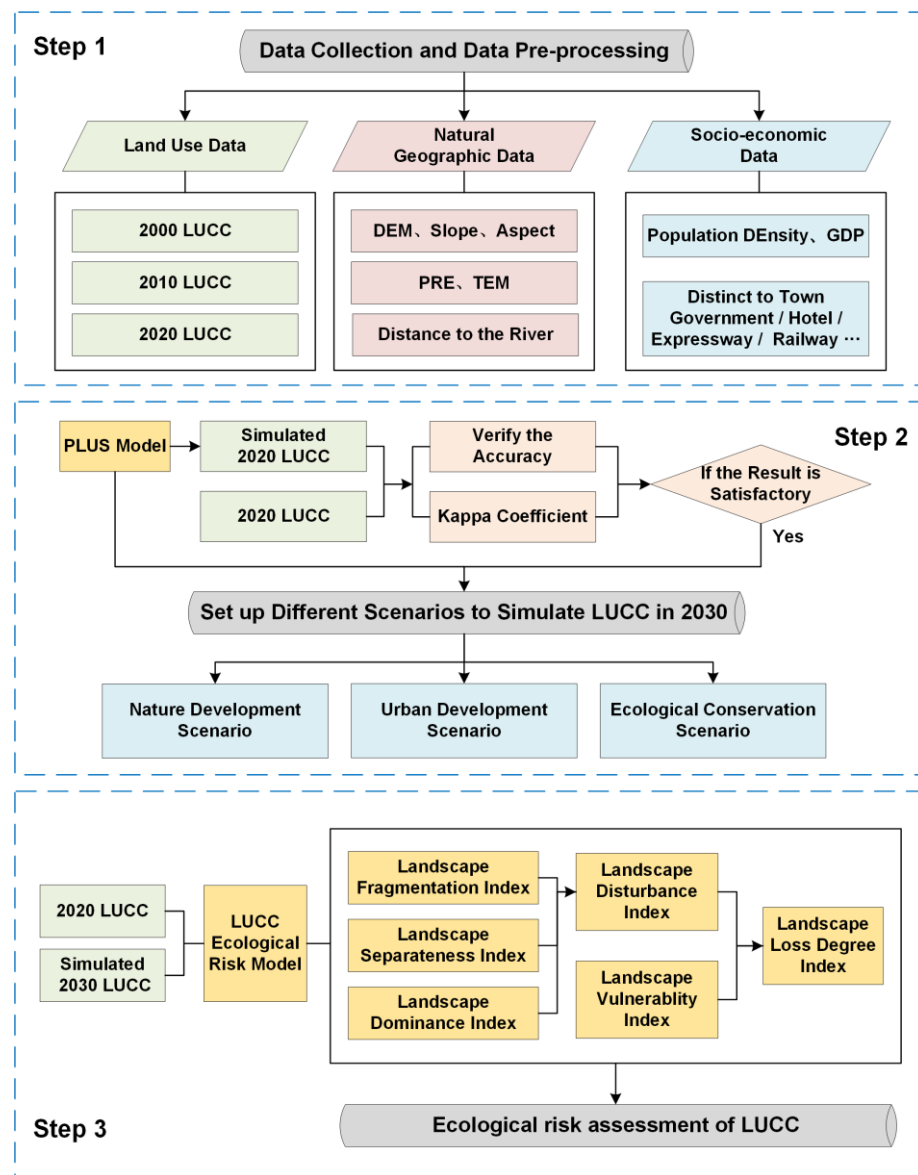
Step 1

Data Collection and Data Pre-processing

Land Use Data

Natural Geographic Data

Socio-economic Data

2000 LUCC

2010 LUCC

2020 LUCC

DEM、Slope、Aspect

PRE、TEM

Distance to the River

Population DEnsity、GDP

Distinct to Town Government / Hotel / Expressway / Railway …

PLUS Model

Simulated 2020 LUCC

2020 LUCC

Verify the Accuracy

Kappa Coefficient

Step 2

If the Result is Satisfactory

Yes

Set up Different Scenarios to Simulate LUCC in 2030

Nature Development Scenario

Urban Development Scenario

Ecological Conservation Scenario

2020 LUCC

Simulated 2030 LUCC

LUCC Ecological Risk Model

Landscape Fragmentation Index

Landscape Separateness Index

Landscape Dominance Index

Landscape Disturbance Index

Landscape Vulnerablity Index

Landscape Loss Degree Index

Step 3

Ecological risk assessment of LUCC